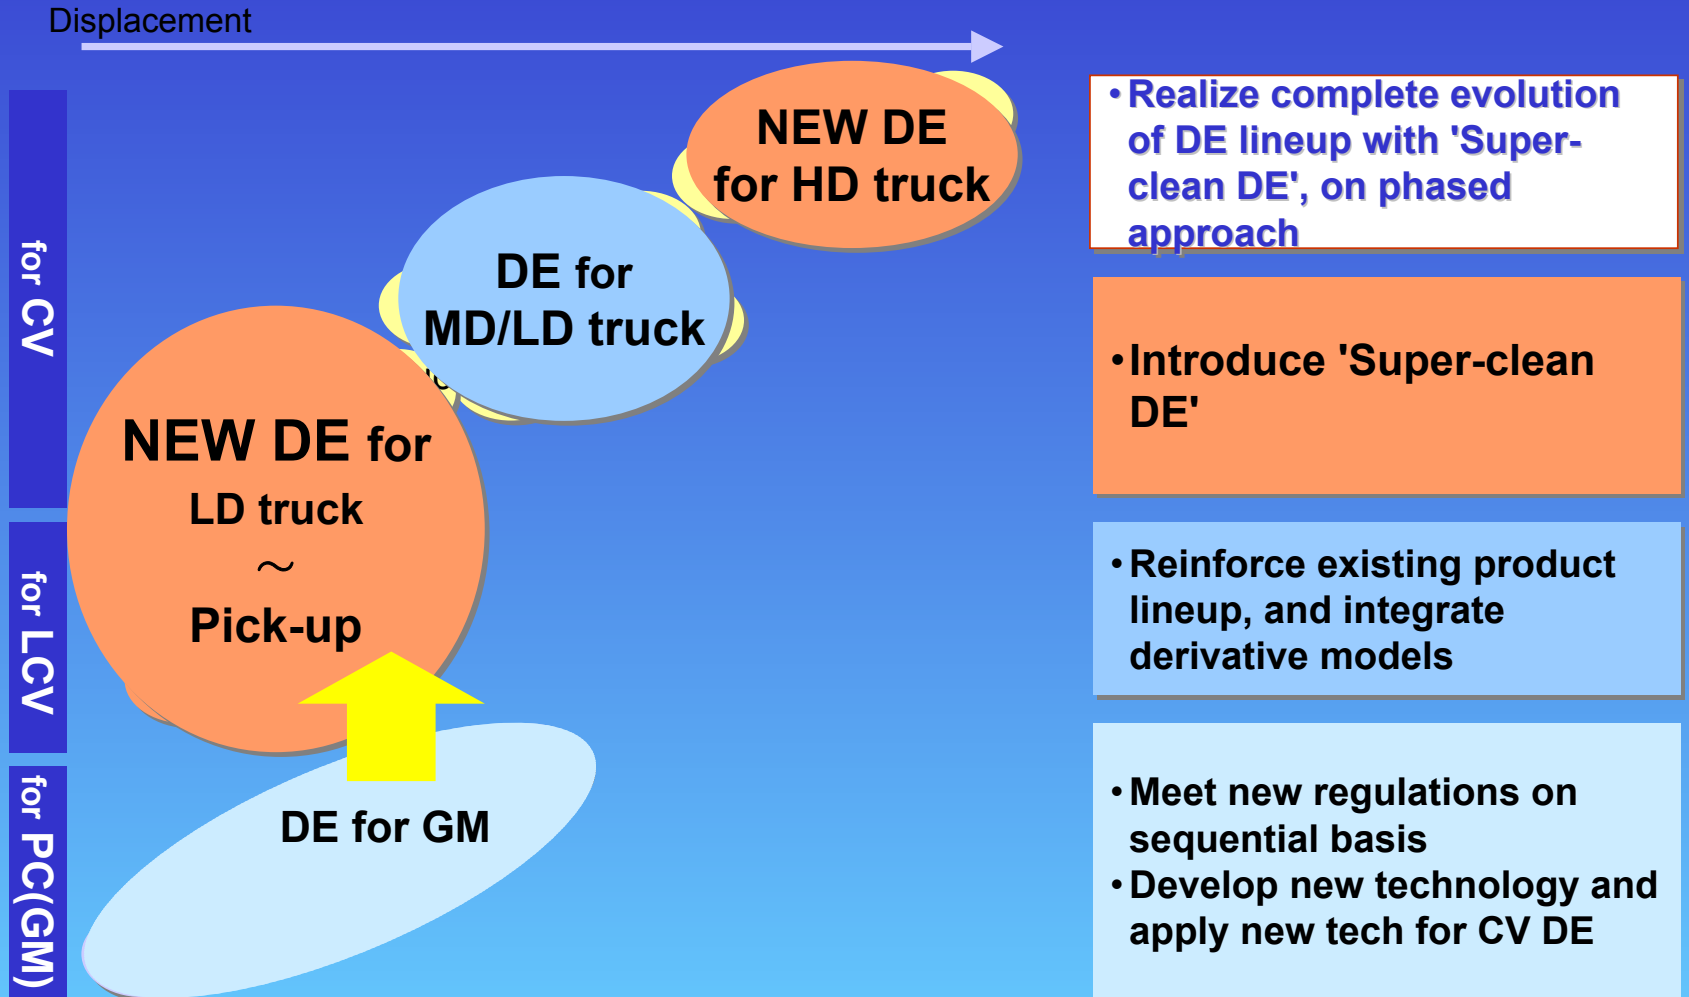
Displacement

for CV

for LCV

for PC(GM)

NEW DE for HD truck

DE for MD/LD truck

NEW DE for LD truck ～ Pick-up

DE for GM

• Realize complete evolution of DE lineup with 'Super-clean DE', on phased approach

• Introduce 'Super-clean DE'

• Reinforce existing product lineup, and integrate derivative models

• Meet new regulations on sequential basis
• Develop new technology and apply new tech for CV DE